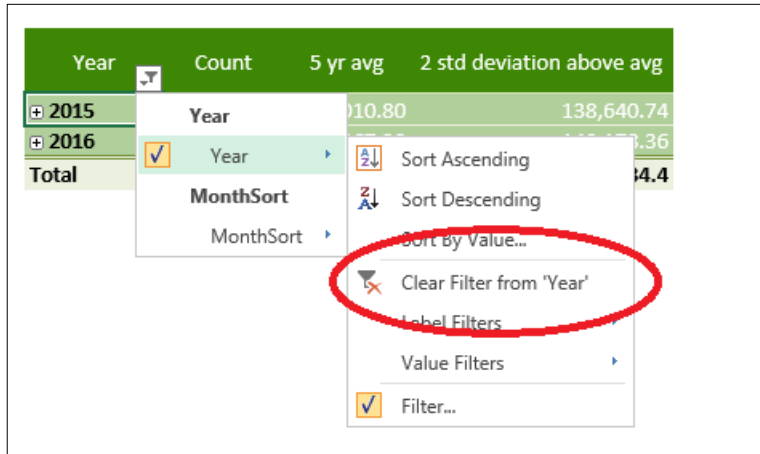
| Year | Count | 5 yr avg | 2 std deviation above avg |
|---|---|---|---|
| ⊞ 2015 | | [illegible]010.80 | 138,640.74 |
| ⊞ 2016 | | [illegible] | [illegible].36 |
| Total | | | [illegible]34.4 |

Year
Year
MonthSort
MonthSort

Sort Ascending
Sort Descending
Sort By Value...
Clear Filter from 'Year'
Label Filters
Value Filters
Filter...